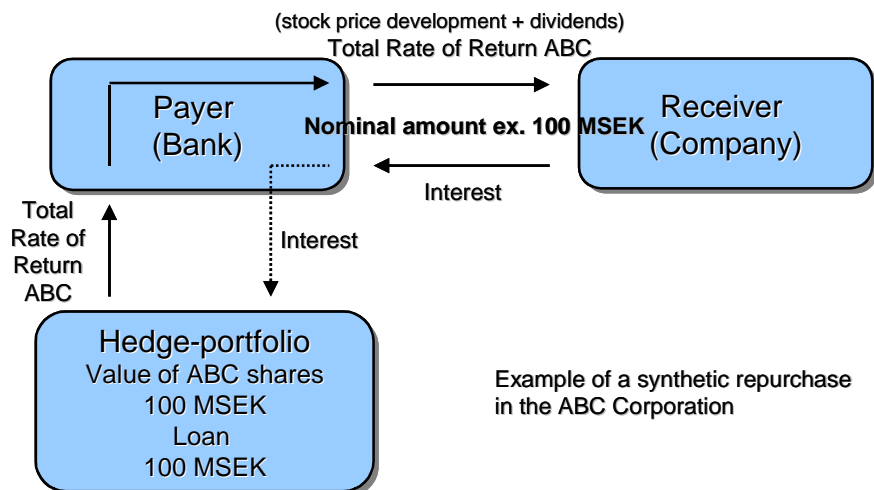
(stock price development + dividends)
Total Rate of Return ABC

Payer
(Bank)

Nominal amount ex. 100 MSEK

Receiver
(Company)

Interest

Total
Rate of
Return
ABC

Interest

Hedge-portfolio
Value of ABC shares
100 MSEK
Loan
100 MSEK

Example of a synthetic repurchase in the ABC Corporation